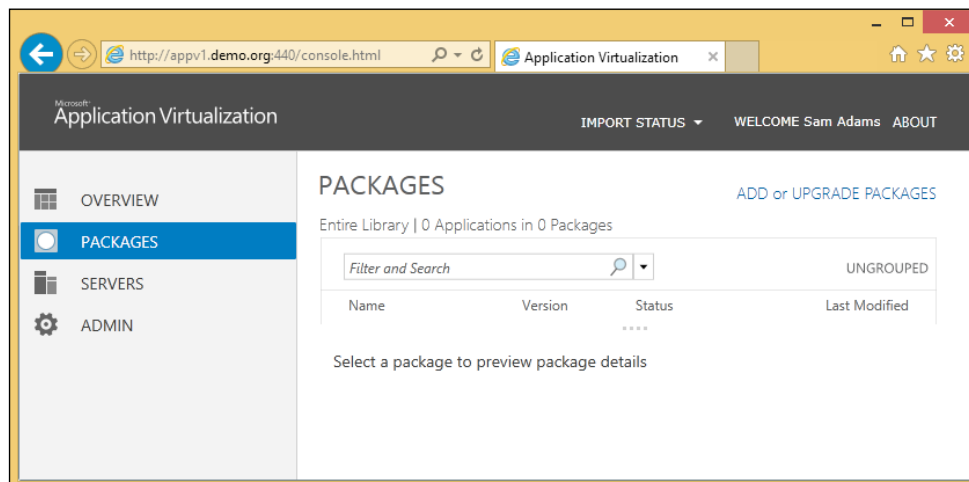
http://appv1.demo.org:440/console.html

Application Virtualization

Microsoft
Application Virtualization

IMPORT STATUS

WELCOME Sam Adams

ABOUT

OVERVIEW

PACKAGES

SERVERS

ADMIN

PACKAGES

ADD or UPGRADE PACKAGES

Entire Library | 0 Applications in 0 Packages

Filter and Search

UNGROUPED

| Name | Version | Status | Last Modified |
|---|---|---|---|

Select a package to preview package details